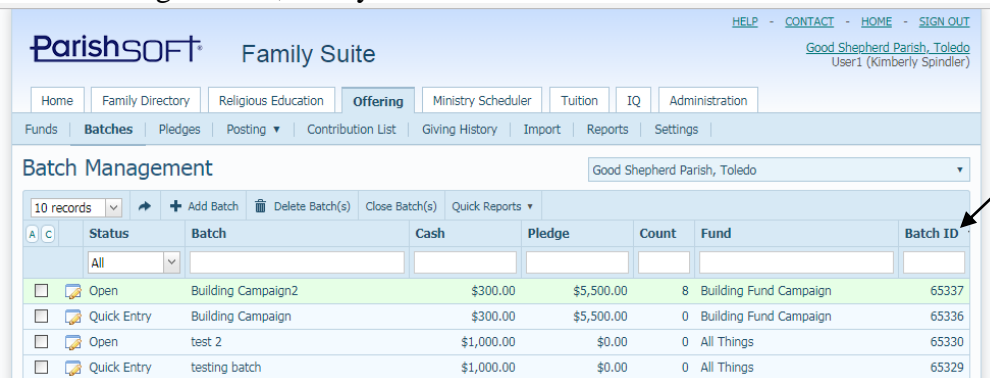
ParishSOFT Family Suite

HELP - CONTACT - HOME - SIGN OUT
Good Shepherd Parish, Toledo
User1 (Kimberly Spindler)

Home | Family Directory | Religious Education | Offering | Ministry Scheduler | Tuition | IQ | Administration

Funds | Batches | Pledges | Posting ▼ | Contribution List | Giving History | Import | Reports | Settings

Batch Management

Good Shepherd Parish, Toledo

10 records | Add Batch | Delete Batch(s) | Close Batch(s) | Quick Reports ▼

| A C | Status | Batch | Cash | Pledge | Count | Fund | Batch ID |
|---|---|---|---|---|---|---|---|
| | All | | | | | | |
| | Open | Building Campaign2 | $300.00 | $5,500.00 | 8 | Building Fund Campaign | 65337 |
| | Quick Entry | Building Campaign | $300.00 | $5,500.00 | 0 | Building Fund Campaign | 65336 |
| | Open | test 2 | $1,000.00 | $0.00 | 0 | All Things | 65330 |
| | Quick Entry | testing batch | $1,000.00 | $0.00 | 0 | All Things | 65329 |